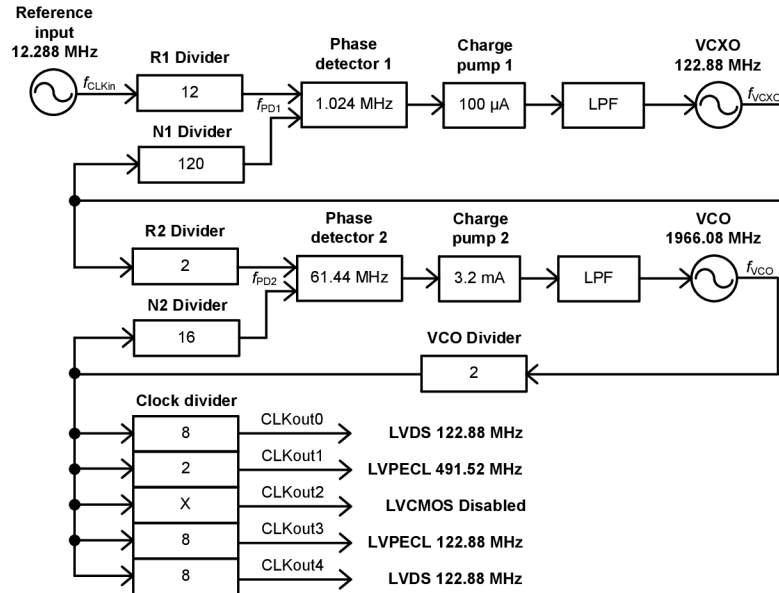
Reference input 12.288 MHz

$f_{CLKin}$

R1 Divider

12

Phase detector 1

$f_{PD1}$

1.024 MHz

Charge pump 1

100 µA

LPF

VCXO 122.88 MHz

$f_{VCXO}$

N1 Divider

120

R2 Divider

2

Phase detector 2

$f_{PD2}$

61.44 MHz

Charge pump 2

3.2 mA

LPF

VCO 1966.08 MHz

$f_{VCO}$

N2 Divider

16

VCO Divider

2

Clock divider

8

CLKout0

LVDS 122.88 MHz

2

CLKout1

LVPECL 491.52 MHz

X

CLKout2

LVCMOS Disabled

8

CLKout3

LVPECL 122.88 MHz

8

CLKout4

LVDS 122.88 MHz